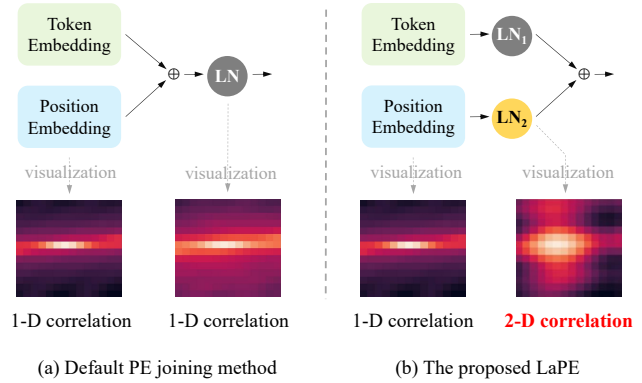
Token Embedding

Position Embedding

$\oplus$

LN

visualization

visualization

1-D correlation

1-D correlation

(a) Default PE joining method

Token Embedding

Position Embedding

$LN_1$

$LN_2$

$\oplus$

visualization

visualization

1-D correlation

2-D correlation

(b) The proposed LaPE